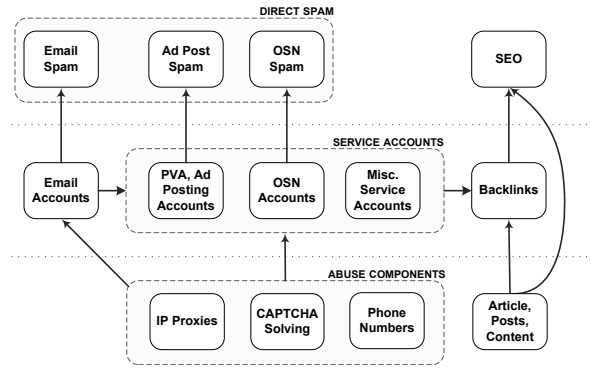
DIRECT SPAM

Email Spam

Ad Post Spam

OSN Spam

SEO

SERVICE ACCOUNTS

Email Accounts

PVA, Ad Posting Accounts

OSN Accounts

Misc. Service Accounts

Backlinks

ABUSE COMPONENTS

IP Proxies

CAPTCHA Solving

Phone Numbers

Article, Posts, Content